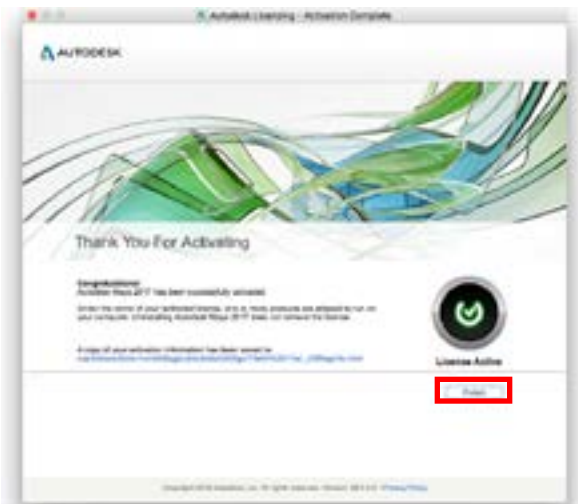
Autodesk Licensing - Activation Complete

AUTODESK

Thank You For Activating

Congratulations!
Autodesk Maya 2017 has been successfully activated.

Under the terms of your Autodesk license, one or more products are allowed to run on your computer. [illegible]

A copy of your activation information has been saved to:
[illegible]

License Active

Finish

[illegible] Privacy Policy